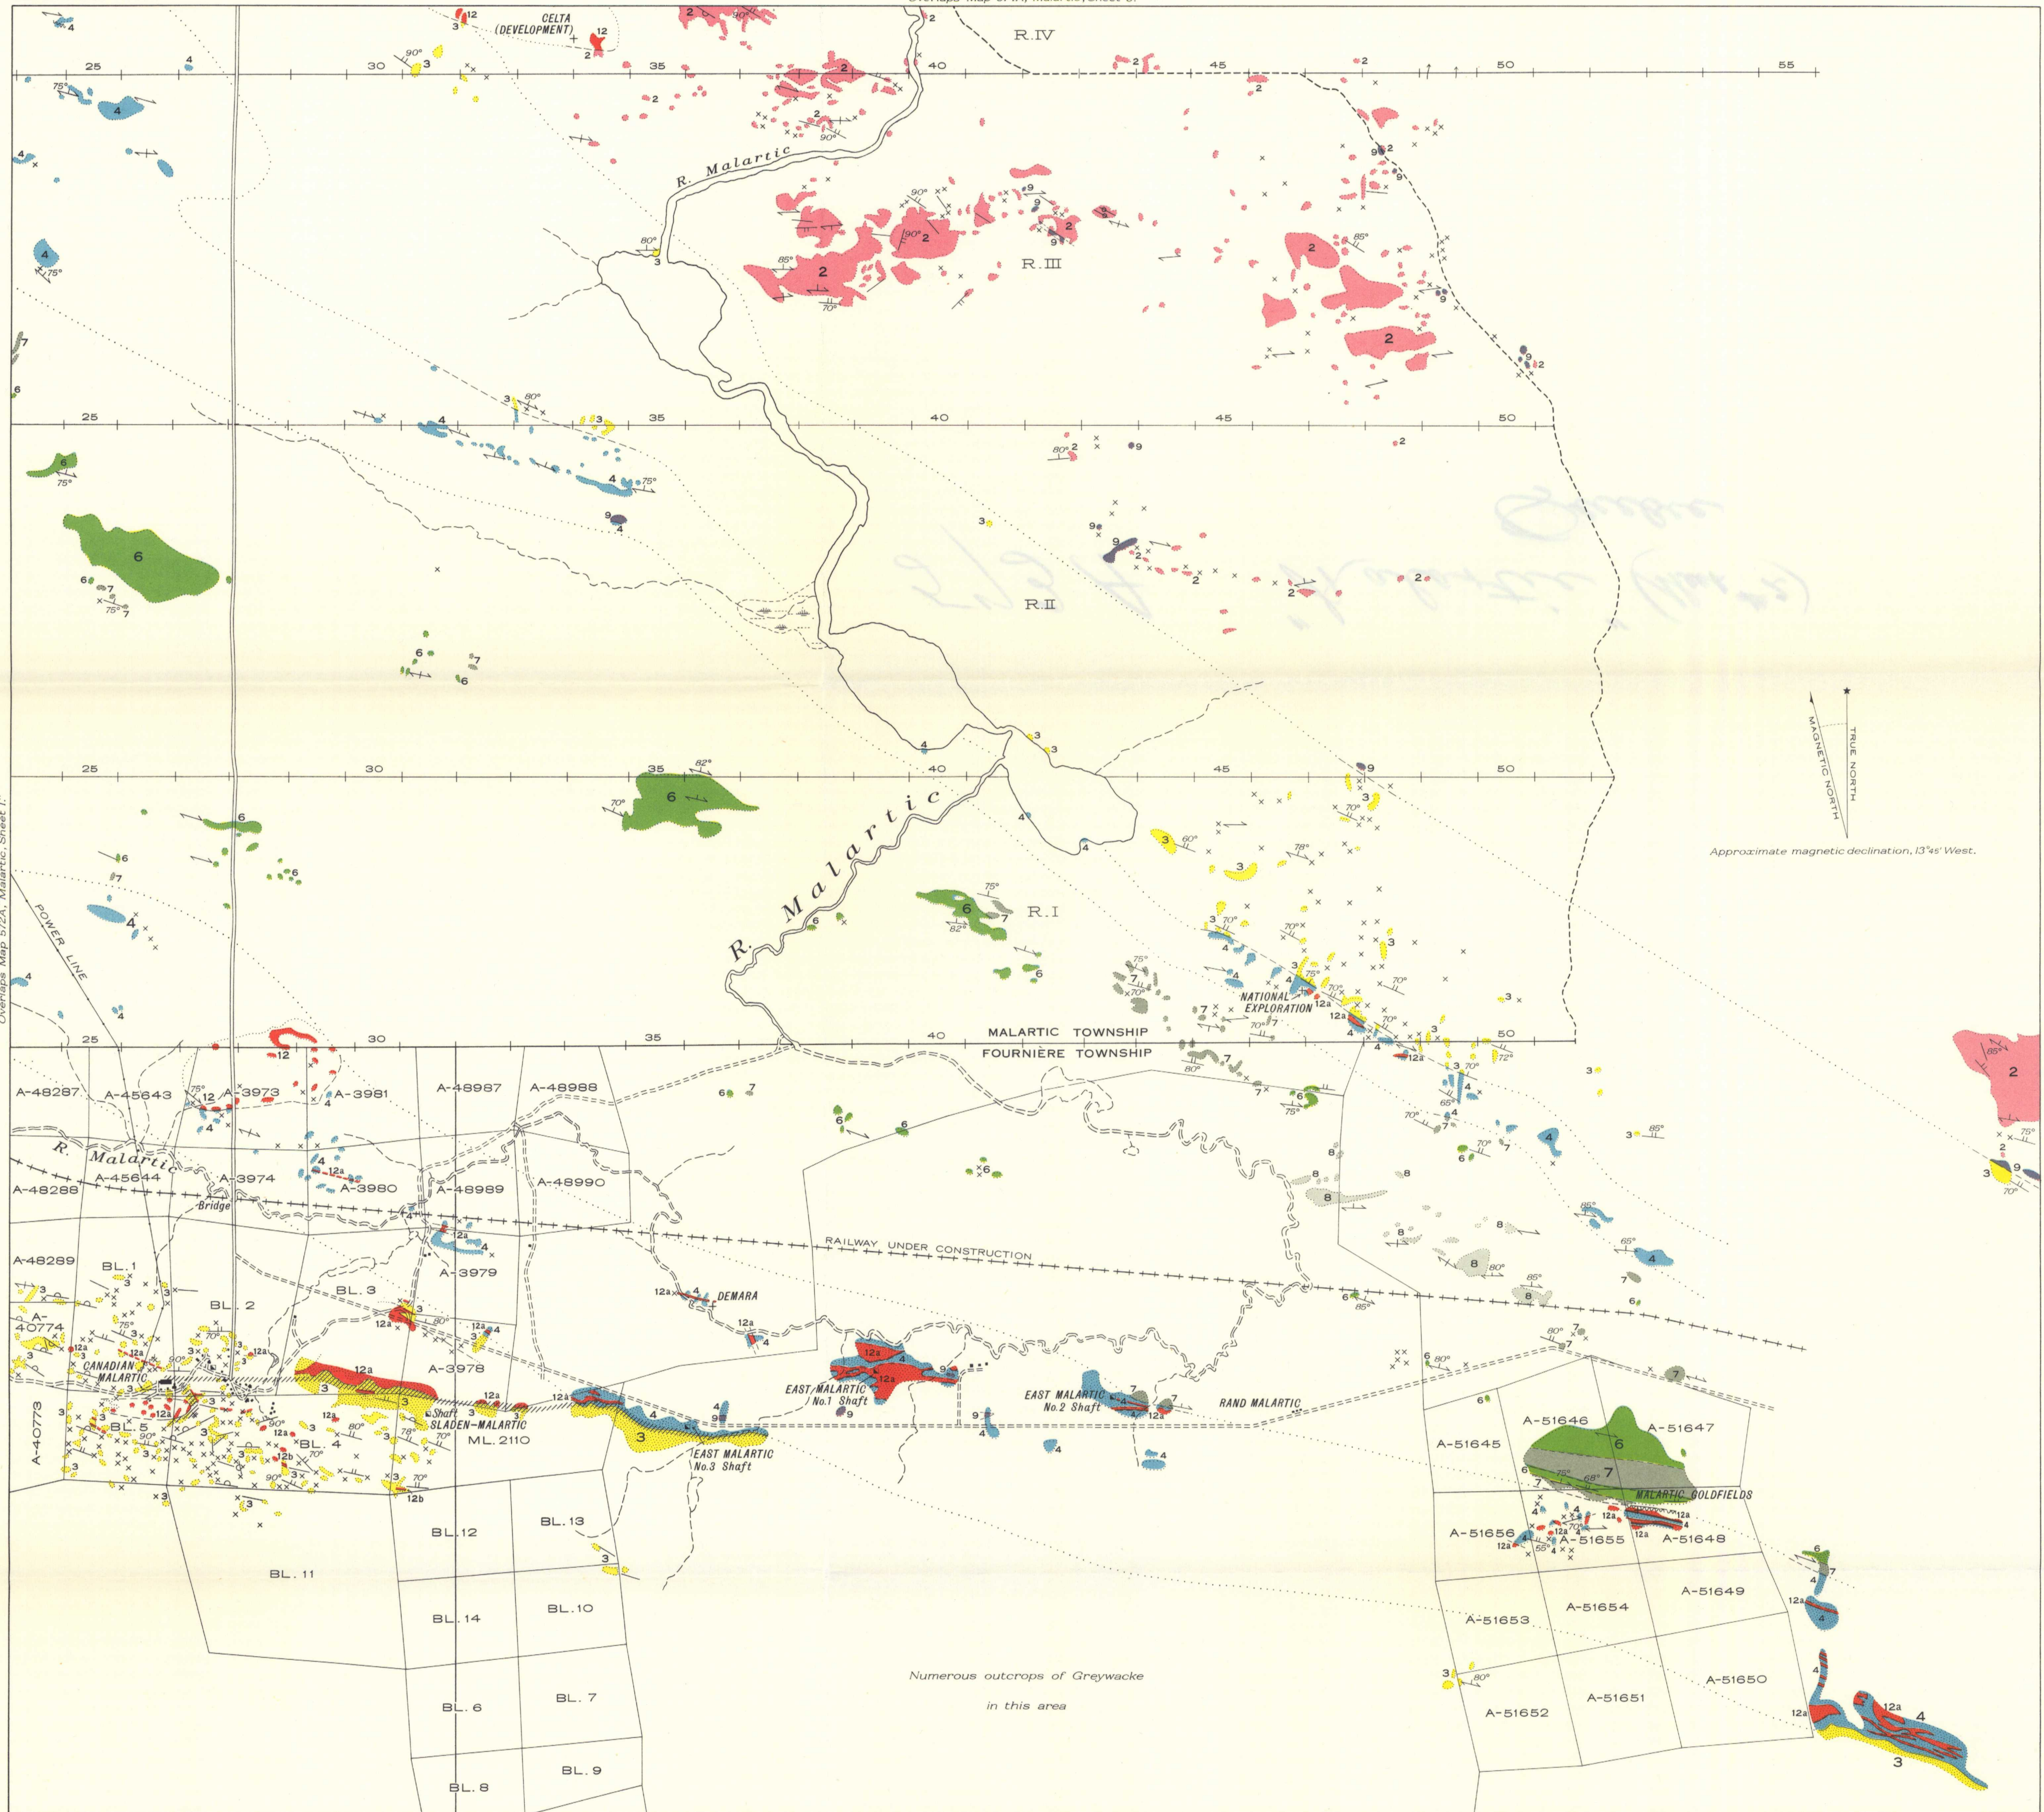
Overlaps Map 571A, Malartic, Sheet 3.

CELTA (DEVELOPMENT)

R.IV

25 30 35 40 45 50 55

R. Malartic

R.III

25 35 40 45 50

R.II

25 30 35 40 45 50

R. Malartic

R.I

TRUE NORTH

MAGNETIC NORTH

Approximate magnetic declination, 13°45' West.

POWER LINE

Overlaps Map 572A, Malartic, Sheet 1.

NATIONAL EXPLORATION

25 30 35 40 50

MALARTIC TOWNSHIP

FOURNIÈRE TOWNSHIP

A-48287 A-45643 A-3973 A-3981 A-48987 A-48988

R. Malartic

A-45644 A-3974 A-48288 A-3980 A-48989 A-48990

Bridge

A-48289 A-3979

RAILWAY UNDER CONSTRUCTION

BL. 1 BL. 2 BL. 3

A-40774

DEMARA

CANADIAN MALARTIC

A-3978

BL. 5 BL. 4

Shaft SLADEN-MALARTIC

ML. 2110

A-40773

EAST MALARTIC No.1 Shaft

EAST MALARTIC No.2 Shaft

RAND MALARTIC

EAST MALARTIC No.3 Shaft

A-51646 A-51647 A-51645

MALARTIC GOLDFIELDS

A-51656 A-51655 A-51648

BL.12 BL.13

BL. 11

BL. 14 BL. 10

A-51654 A-51649 A-51653

Numerous outcrops of Greywacke in this area

A-51650

BL. 6 BL. 7

A-51652 A-51651

BL. 8 BL. 9